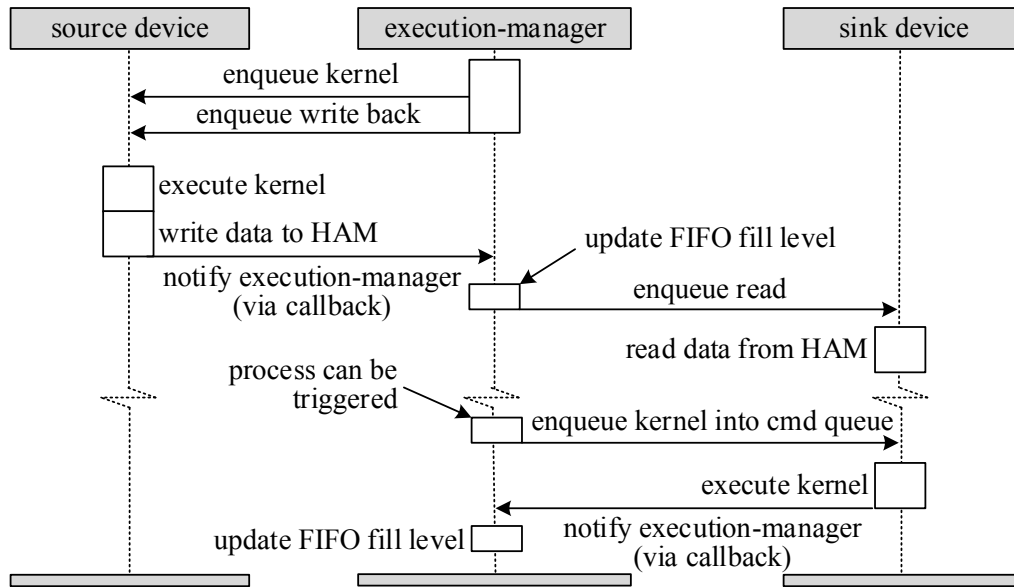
source device

execution-manager

sink device

enqueue kernel

enqueue write back

execute kernel

write data to HAM

update FIFO fill level

notify execution-manager (via callback)

enqueue read

read data from HAM

process can be triggered

enqueue kernel into cmd queue

execute kernel

notify execution-manager (via callback)

update FIFO fill level